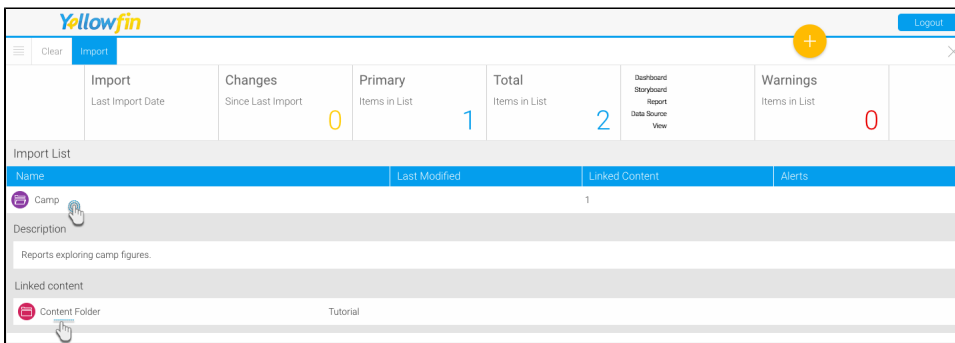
Yellowfin

Logout

Clear Import

+

Import
Last Import Date

Changes
Since Last Import
0

Primary
Items in List
1

Total
Items in List
2

Dashboard
Storyboard
Report
Data Source
View

Warnings
Items in List
0

Import List

| Name | Last Modified | Linked Content | Alerts |
|---|---|---|---|
| Camp | | 1 | |

Description

Reports exploring camp figures.

Linked content

Content Folder Tutorial